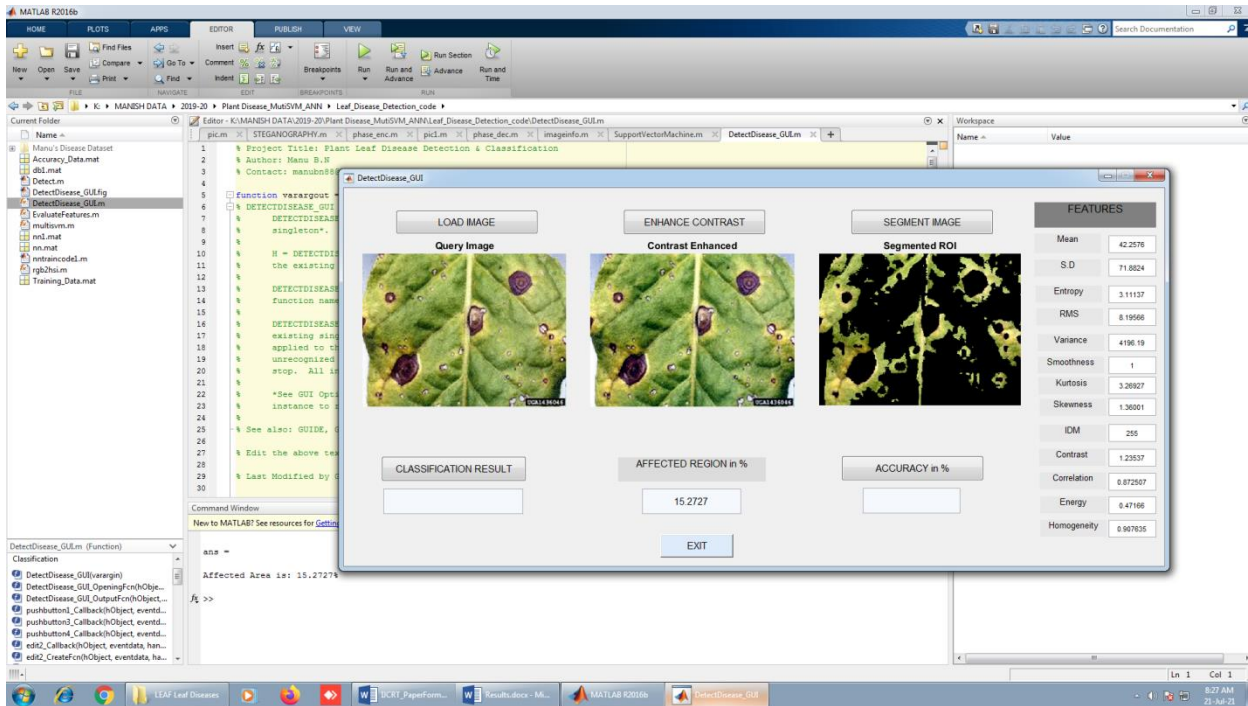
MATLAB R2016b

HOME PLOTS APPS EDITOR PUBLISH VIEW

Search Documentation

New Open Save Find Files Compare Print Go To Find Insert Comment Indent Breakpoints Run Run and Advance Run Section Advance Run and Time

FILE NAVIGATE EDIT BREAKPOINTS RUN

K: ▸ MANISH DATA ▸ 2019-20 ▸ Plant Disease_MutiSVM_ANN ▸ Leaf_Disease_Detection_code ▸

Current Folder

Name

Manu's Disease Dataset
Accuracy_Data.mat
db1.mat
Detect.m
DetectDisease_GUI.fig
DetectDisease_GUI.m
EvaluateFeatures.m
multisvm.m
nn1.mat
nn.mat
nntraincode1.m
rgb2hsi.m
Training_Data.mat

Editor - K:\MANISH DATA\2019-20\Plant Disease_MutiSVM_ANN\Leaf_Disease_Detection_code\DetectDisease_GUI.m

pic.m STEGANOGRAPHY.m phase_enc.m pic1.m phase_dec.m imageinfo.m SupportVectorMachine.m DetectDisease_GUI.m

1 % Project Title: Plant Leaf Disease Detection & Classification
2 % Author: Manu B.N
3 % Contact: manubn8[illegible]
4
5 function varargout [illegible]
6 % DETECTDISEASE_GUI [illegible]
7 % DETECTDISEASE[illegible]
8 % singleton*.
9 %
10 % H = DETECTDI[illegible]
11 % the existing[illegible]
12 %
13 % DETECTDISEASE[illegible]
14 % function name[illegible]
15 %
16 % DETECTDISEASE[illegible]
17 % existing sing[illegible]
18 % applied to th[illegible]
19 % unrecognized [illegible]
20 % stop. All i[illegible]
21 %
22 % *See GUI Opti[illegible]
23 % instance to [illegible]
24 %
25 % See also: GUIDE, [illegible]
26
27 % Edit the above te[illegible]
28
29 % Last Modified by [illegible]
30

Command Window

New to MATLAB? See resources for Getting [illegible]

ans =

Affected Area is: 15.2727%

$f_x$ >>

DetectDisease_GUI.m (Function)

Classification

DetectDisease_GUI(varargin)
DetectDisease_GUI_OpeningFcn(hObje...
DetectDisease_GUI_OutputFcn(hObject,...
pushbutton1_Callback(hObject, eventd...
pushbutton3_Callback(hObject, eventd...
pushbutton4_Callback(hObject, eventd...
edit2_Callback(hObject, eventdata, han...
edit2_CreateFcn(hObject, eventdata, ha...

Workspace

Name Value

DetectDisease_GUI

LOAD IMAGE
Query Image

ENHANCE CONTRAST
Contrast Enhanced

SEGMENT IMAGE
Segmented ROI

FEATURES

| Mean | 42.2576 |
|---|---|
| S.D | 71.8824 |
| Entropy | 3.11137 |
| RMS | 8.19566 |
| Variance | 4196.19 |
| Smoothness | 1 |
| Kurtosis | 3.26927 |
| Skewness | 1.36001 |
| IDM | 255 |
| Contrast | 1.23537 |
| Correlation | 0.872507 |
| Energy | 0.47166 |
| Homogeneity | 0.907835 |

CLASSIFICATION RESULT

AFFECTED REGION in %
15.2727

ACCURACY in %

EXIT

Ln 1 Col 1

LEAF Leaf Diseases
IJCRT_PaperForm...
Results.docx - Mi...
MATLAB R2016b
DetectDisease_GUI

8:27 AM
21-Jul-21